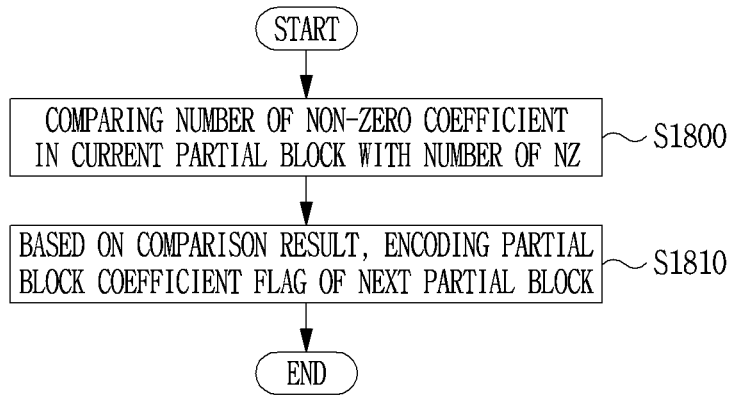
START

COMPARING NUMBER OF NON-ZERO COEFFICIENT IN CURRENT PARTIAL BLOCK WITH NUMBER OF NZ

S1800

BASED ON COMPARISON RESULT, ENCODING PARTIAL BLOCK COEFFICIENT FLAG OF NEXT PARTIAL BLOCK

S1810

END